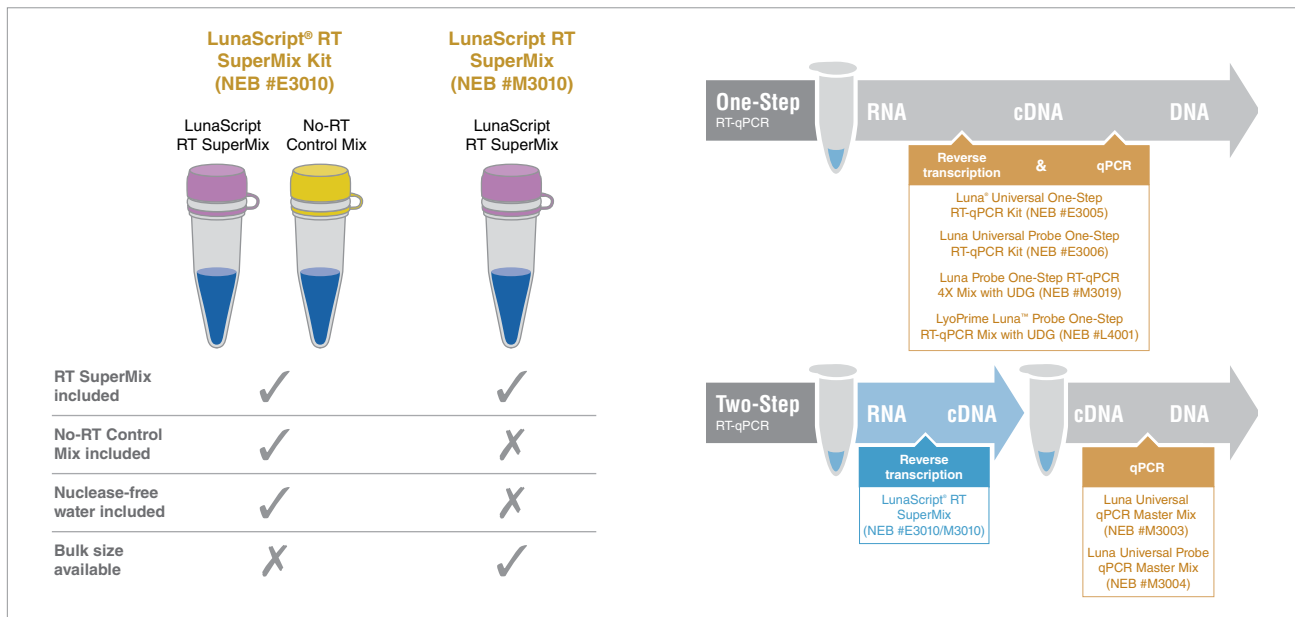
LunaScript® RT SuperMix Kit (NEB #E3010)

LunaScript RT SuperMix (NEB #M3010)

LunaScript RT SuperMix

No-RT Control Mix

LunaScript RT SuperMix

| | LunaScript® RT SuperMix Kit (NEB #E3010) | LunaScript RT SuperMix (NEB #M3010) |
|---|---|---|
| RT SuperMix included | ✓ | ✓ |
| No-RT Control Mix included | ✓ | ✗ |
| Nuclease-free water included | ✓ | ✗ |
| Bulk size available | ✗ | ✓ |

One-Step
RT-qPCR

RNA cDNA DNA

Reverse transcription & qPCR

Luna® Universal One-Step RT-qPCR Kit (NEB #E3005)

Luna Universal Probe One-Step RT-qPCR Kit (NEB #E3006)

Luna Probe One-Step RT-qPCR 4X Mix with UDG (NEB #M3019)

LyoPrime Luna™ Probe One-Step RT-qPCR Mix with UDG (NEB #L4001)

Two-Step
RT-qPCR

RNA cDNA

Reverse transcription

LunaScript® RT SuperMix (NEB #E3010/M3010)

cDNA DNA

qPCR

Luna Universal qPCR Master Mix (NEB #M3003)

Luna Universal Probe qPCR Master Mix (NEB #M3004)